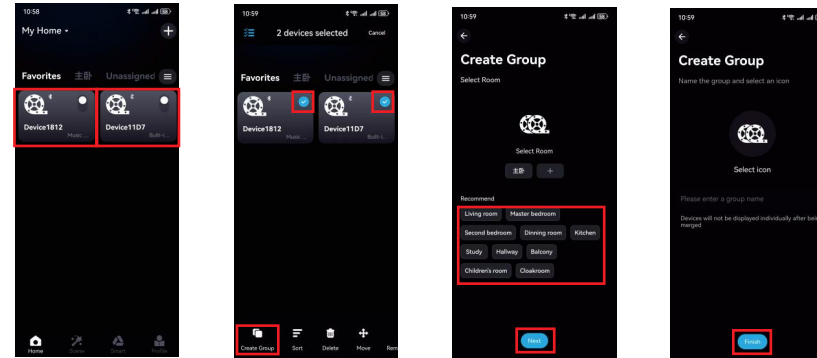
10:58

My Home

Favorites 主卧 Unassigned

Device1812 Music...

Device11D7 Built-i...

Home Scene Smart Profile

10:59

2 devices selected Cancel

Favorites 主卧 Unassigned

Device1812 Music...

Device11D7 Built-i...

Create Group Sort Delete Move Rem

10:59

Create Group

Select Room

Select Room

主卧 +

Recommend

Living room Master bedroom

Second bedroom Dinning room Kitchen

Study Hallway Balcony

Children's room Cloakroom

Next

10:59

Create Group

Name the group and select an icon

Select icon

Please enter a group name

Devices will not be displayed individually after bei merged

Finish